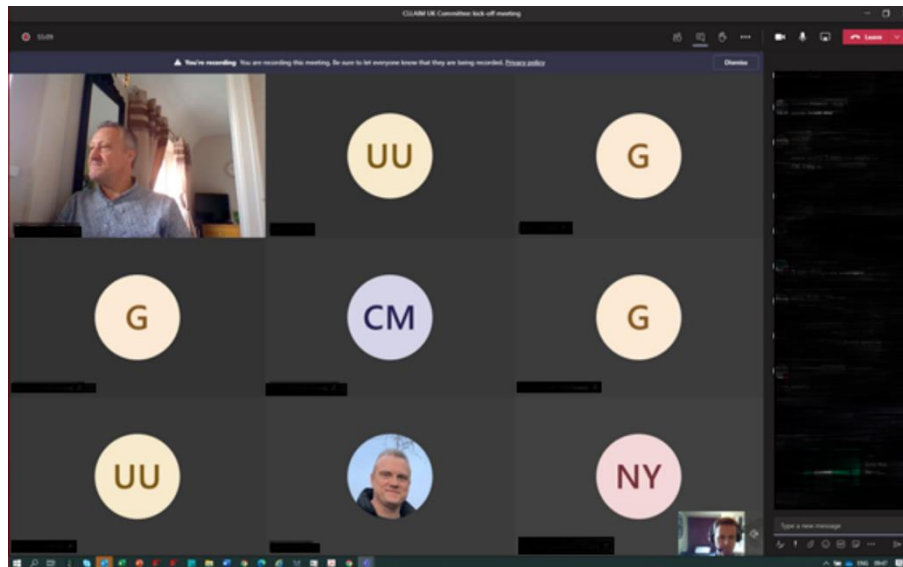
CLLAIM UK Committee: kick-off meeting

55:09

Leave

You're recording You are recording this meeting. Be sure to let everyone know that they are being recorded. Privacy policy

Dismiss

UU

G

G

CM

G

UU

NY

Type a new message

ENG 09:47